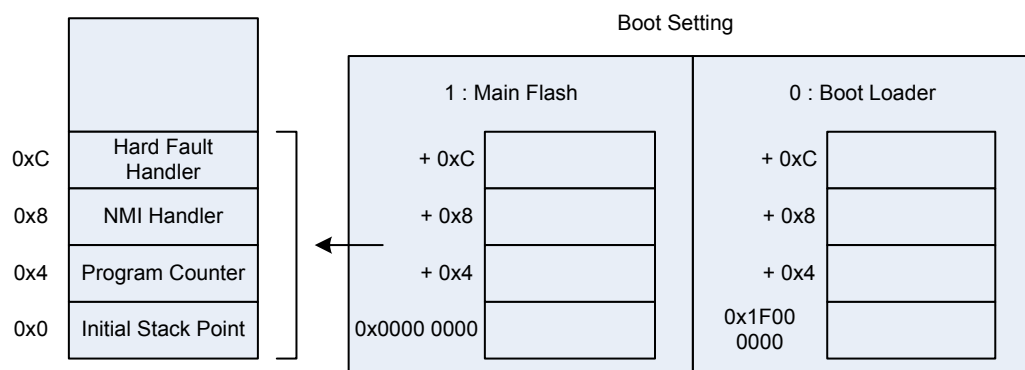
Boot Setting

0xC
Hard Fault Handler

0x8
NMI Handler

0x4
Program Counter

0x0
Initial Stack Point

1 : Main Flash

+ 0xC

+ 0x8

+ 0x4

0x0000 0000

0 : Boot Loader

+ 0xC

+ 0x8

+ 0x4

0x1F00 0000